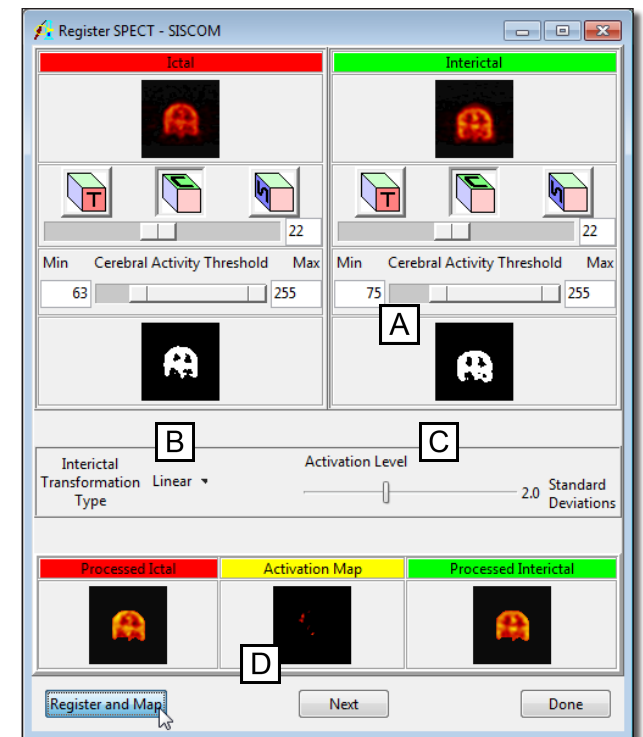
Register SPECT - SISCOM

Ictal

T C S

22

Min Cerebral Activity Threshold Max

63 255

Interictal

T C S

22

Min Cerebral Activity Threshold Max

75 255

A

B

C

Interictal Transformation Type Linear

Activation Level

2.0 Standard Deviations

Processed Ictal

Activation Map

Processed Interictal

D

Register and Map

Next

Done